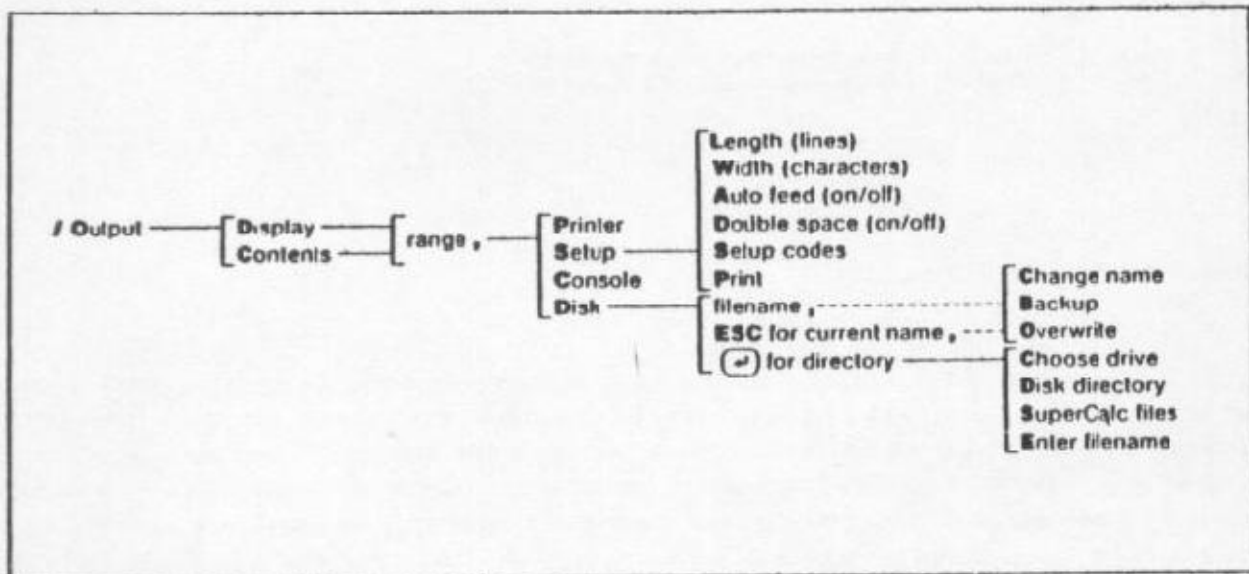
/ Output

Display
Contents

range ,

Printer
Setup
Console
Disk

Length (lines)
Width (characters)
Auto feed (on/off)
Double space (on/off)
Setup codes
Print

filename ,
ESC for current name ,
(↵) for directory

Change name
Backup
Overwrite

Choose drive
Disk directory
SuperCalc files
Enter filename